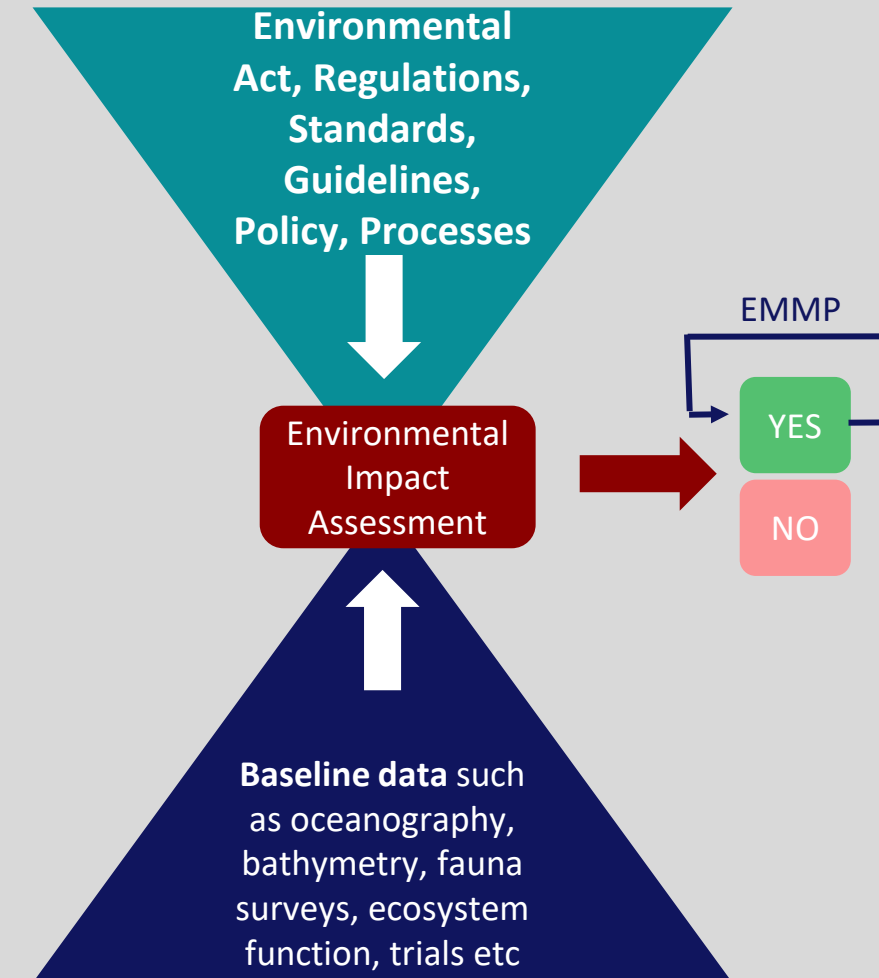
Environmental Act, Regulations, Standards, Guidelines, Policy, Processes

EMMP

Environmental Impact Assessment

YES

NO

**Baseline data** such as oceanography, bathymetry, fauna surveys, ecosystem function, trials etc